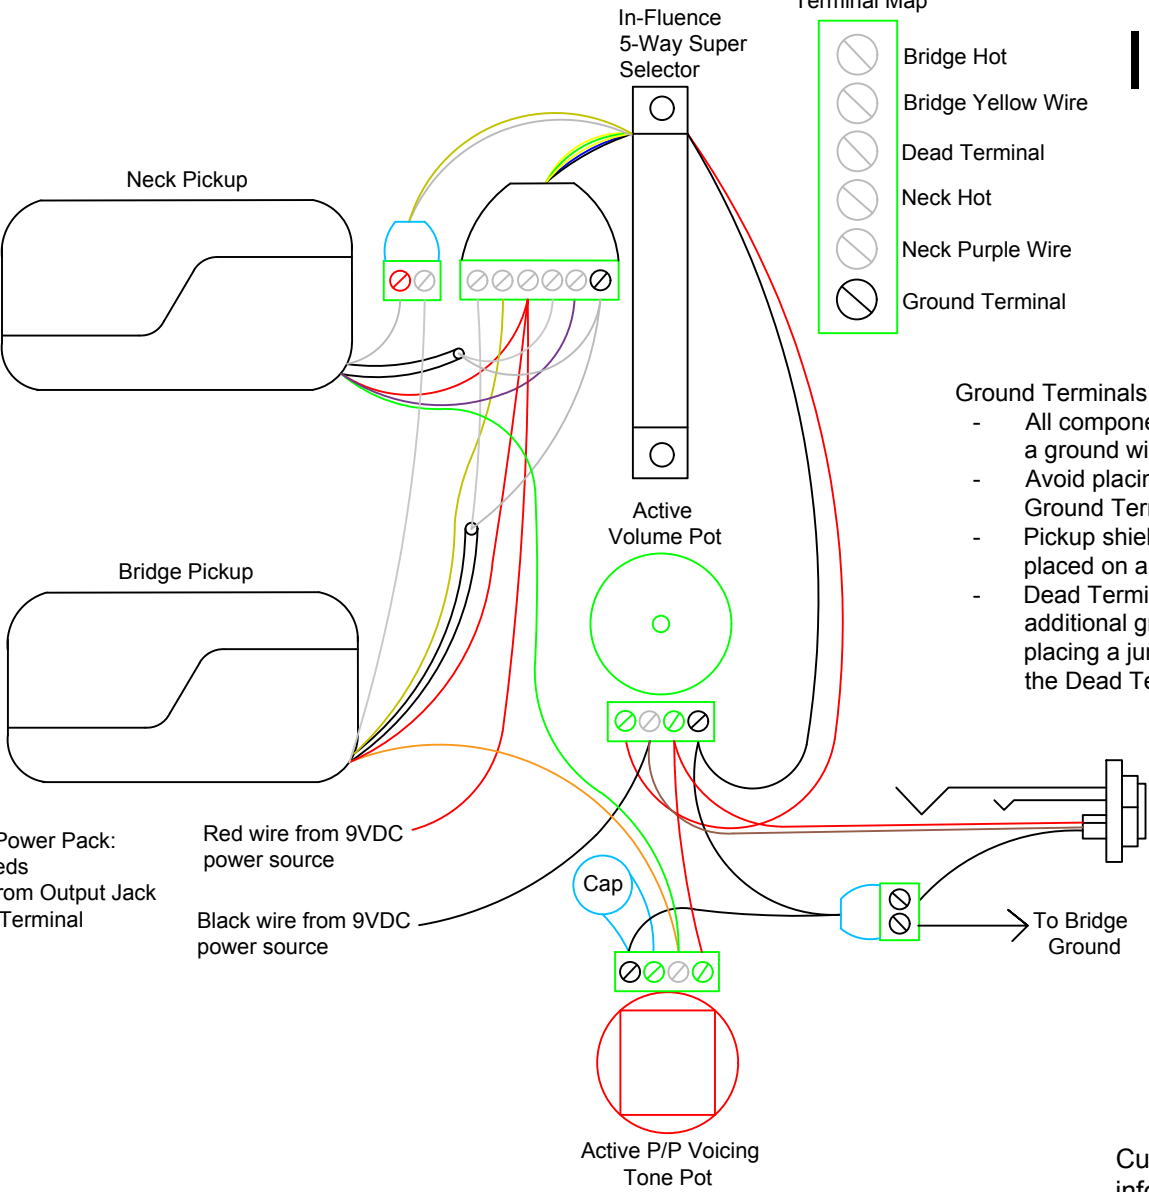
Terminal Map
In-Fluence 5-Way Super Selector
Bridge Hot
Bridge Yellow Wire
Dead Terminal
Neck Hot
Neck Purple Wire
Ground Terminal
Neck Pickup
Ground Terminals
- All compone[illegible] a ground wi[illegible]
- Avoid placin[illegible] Ground Ter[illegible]
- Pickup shiel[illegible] placed on a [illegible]
- Dead Termi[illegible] additional g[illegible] placing a ju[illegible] the Dead Te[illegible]
Active Volume Pot
Bridge Pickup
Power Pack: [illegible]eds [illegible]rom Output Jack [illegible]Terminal
Red wire from 9VDC power source
Black wire from 9VDC power source
Cap
To Bridge Ground
Active P/P Voicing Tone Pot
Cu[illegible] inf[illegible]